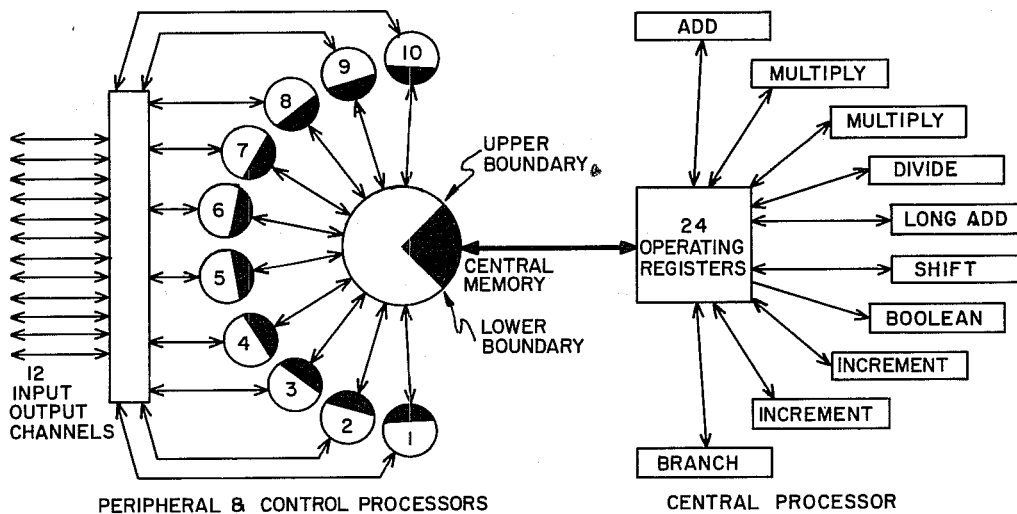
10
9
8
7
6
5
4
3
2
1

12 INPUT OUTPUT CHANNELS

UPPER BOUNDARY

CENTRAL MEMORY

LOWER BOUNDARY

PERIPHERAL & CONTROL PROCESSORS

ADD
MULTIPLY
MULTIPLY
DIVIDE
LONG ADD
SHIFT
BOOLEAN
INCREMENT
INCREMENT
BRANCH

24 OPERATING REGISTERS

CENTRAL PROCESSOR